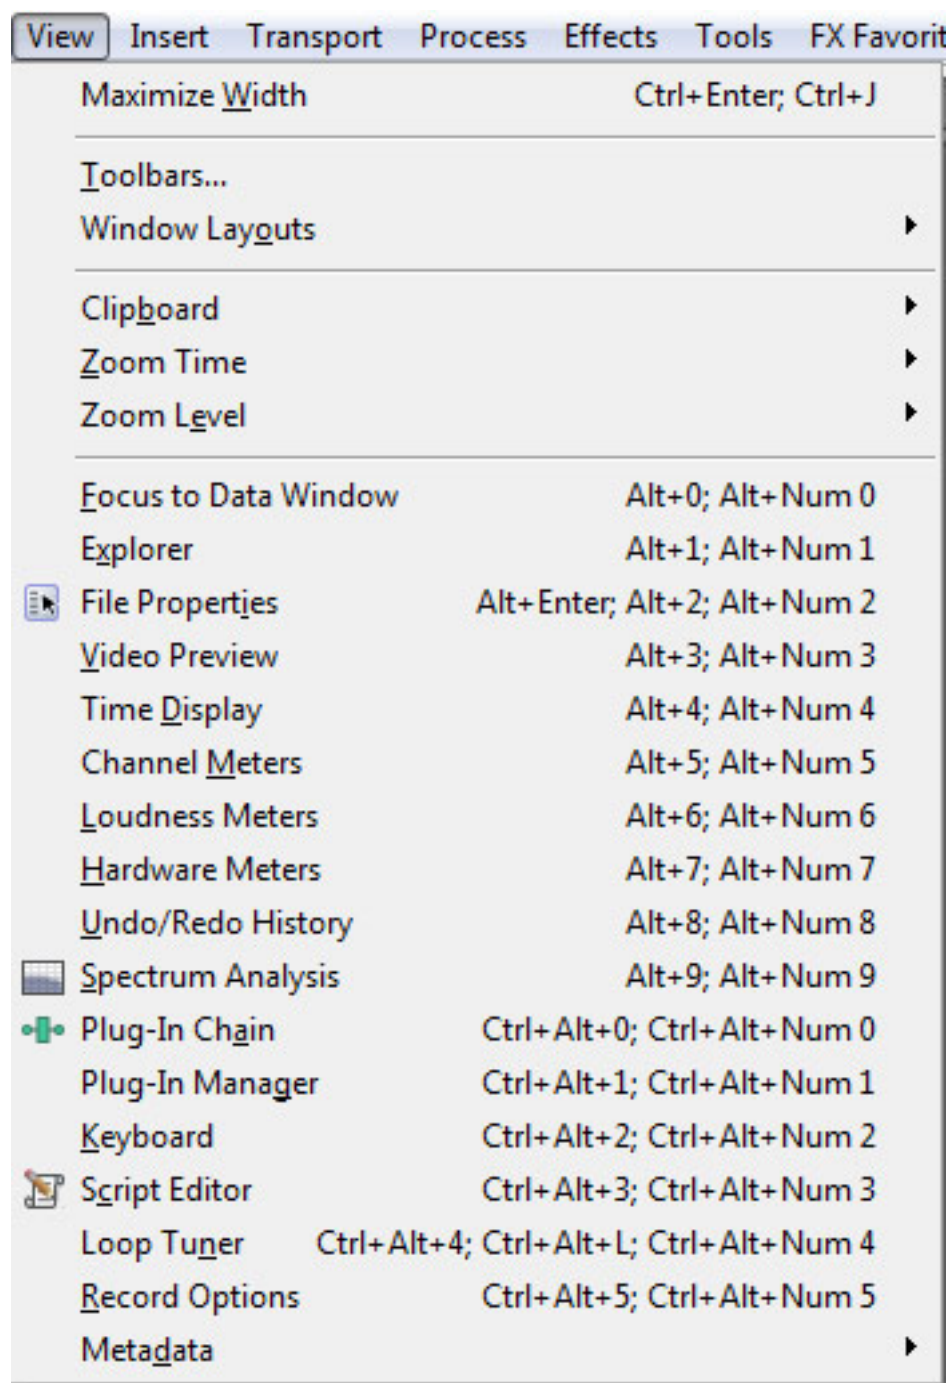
View Insert Transport Process Effects Tools FX Favorit

Maximize Width Ctrl+Enter; Ctrl+J

Toolbars...
Window Layouts

Clipboard
Zoom Time
Zoom Level

Focus to Data Window Alt+0; Alt+Num 0
Explorer Alt+1; Alt+Num 1
File Properties Alt+Enter; Alt+2; Alt+Num 2
Video Preview Alt+3; Alt+Num 3
Time Display Alt+4; Alt+Num 4
Channel Meters Alt+5; Alt+Num 5
Loudness Meters Alt+6; Alt+Num 6
Hardware Meters Alt+7; Alt+Num 7
Undo/Redo History Alt+8; Alt+Num 8
Spectrum Analysis Alt+9; Alt+Num 9
Plug-In Chain Ctrl+Alt+0; Ctrl+Alt+Num 0
Plug-In Manager Ctrl+Alt+1; Ctrl+Alt+Num 1
Keyboard Ctrl+Alt+2; Ctrl+Alt+Num 2
Script Editor Ctrl+Alt+3; Ctrl+Alt+Num 3
Loop Tuner Ctrl+Alt+4; Ctrl+Alt+L; Ctrl+Alt+Num 4
Record Options Ctrl+Alt+5; Ctrl+Alt+Num 5
Metadata